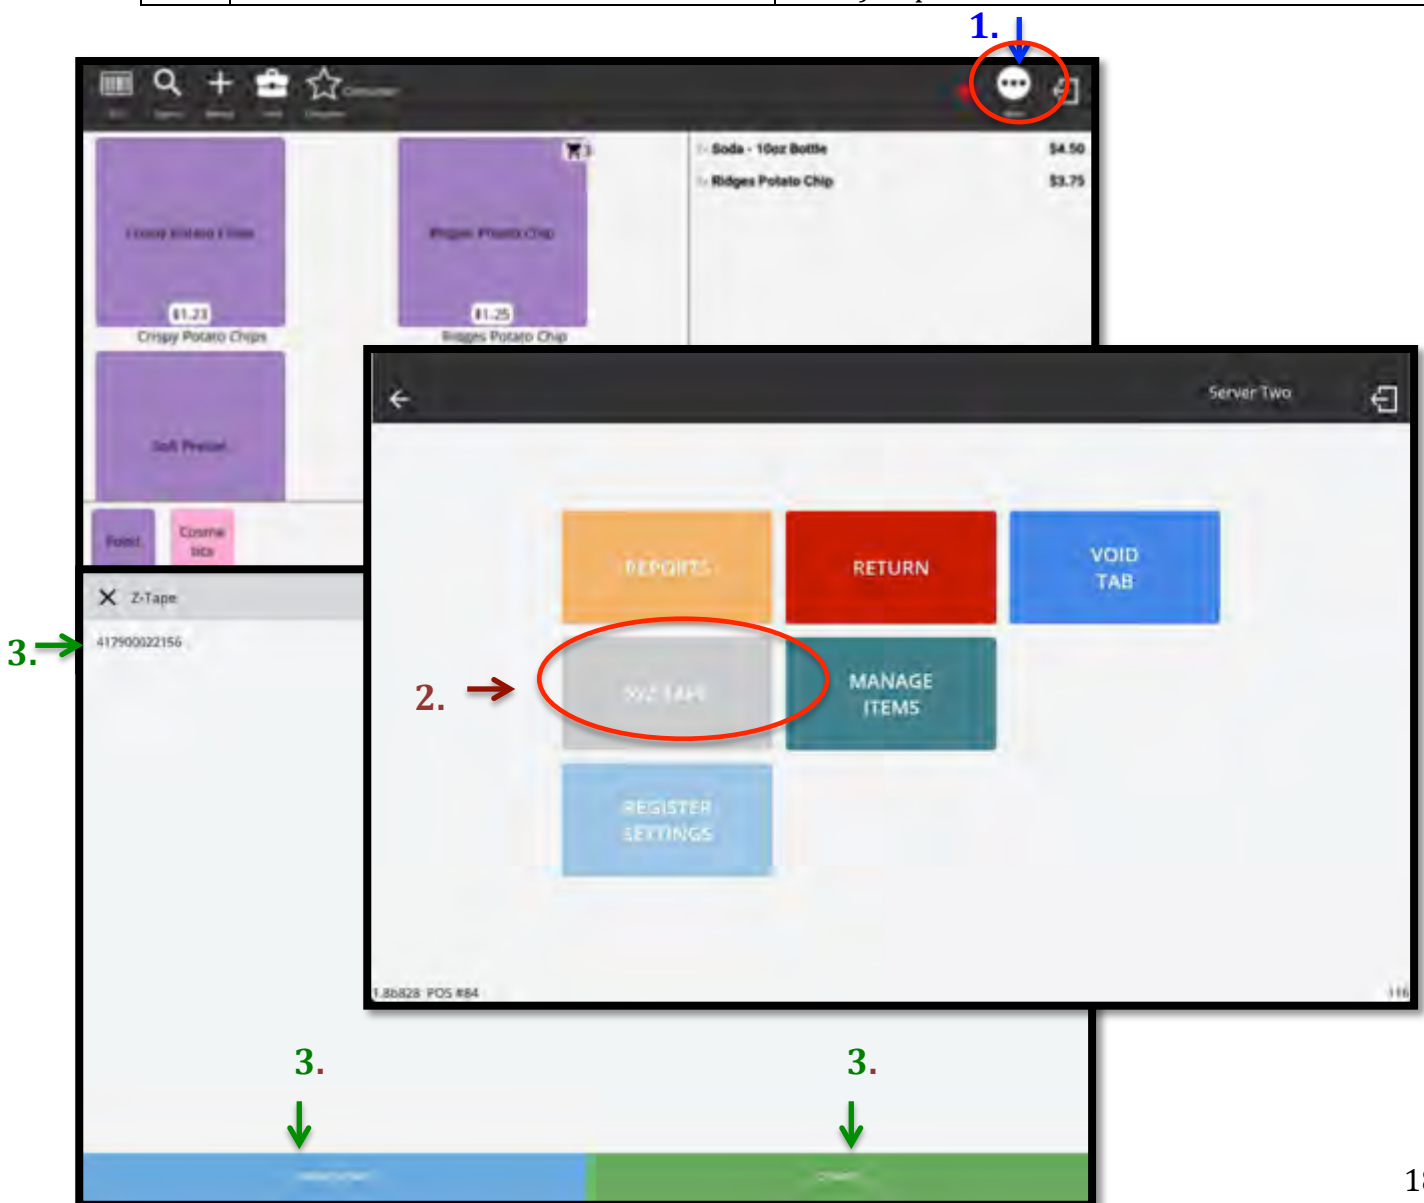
1.

Consumer

Soda - 10oz Bottle $4.50
Ridges Potato Chip $3.75

Crispy Potato Chips
$1.23
Crispy Potato Chips

Ridges Potato Chip
$1.25
Ridges Potato Chip

Soft Pretzel

Food

Cosmetics

Z-Tape

3.
417900022156

Server Two

REPORTS

RETURN

VOID TAB

2.

X/Z TAPE

MANAGE ITEMS

REGISTER SETTINGS

1.8b828 POS #84

116

3.

3.

18